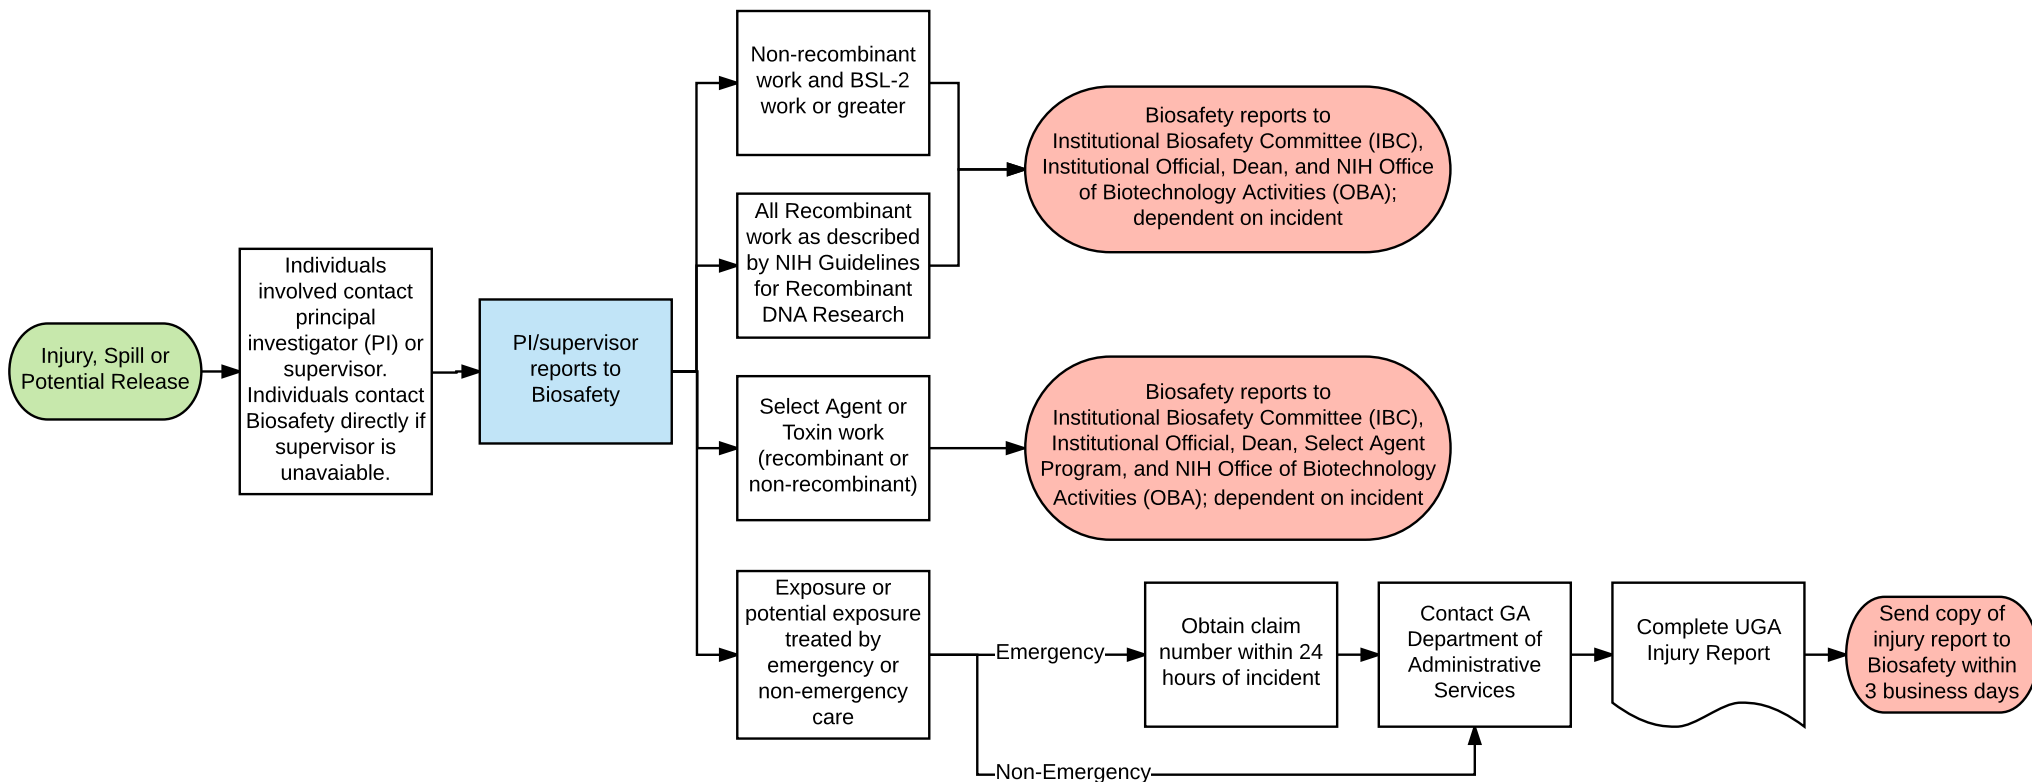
Injury, Spill or Potential Release

Individuals involved contact principal investigator (PI) or supervisor. Individuals contact Biosafety directly if supervisor is unavaiable.

PI/supervisor reports to Biosafety

Non-recombinant work and BSL-2 work or greater

All Recombinant work as described by NIH Guidelines for Recombinant DNA Research

Biosafety reports to Institutional Biosafety Committee (IBC), Institutional Official, Dean, and NIH Office of Biotechnology Activities (OBA); dependent on incident

Select Agent or Toxin work (recombinant or non-recombinant)

Biosafety reports to Institutional Biosafety Committee (IBC), Institutional Official, Dean, Select Agent Program, and NIH Office of Biotechnology Activities (OBA); dependent on incident

Exposure or potential exposure treated by emergency or non-emergency care

Emergency

Obtain claim number within 24 hours of incident

Contact GA Department of Administrative Services

Complete UGA Injury Report

Send copy of injury report to Biosafety within 3 business days

Non-Emergency